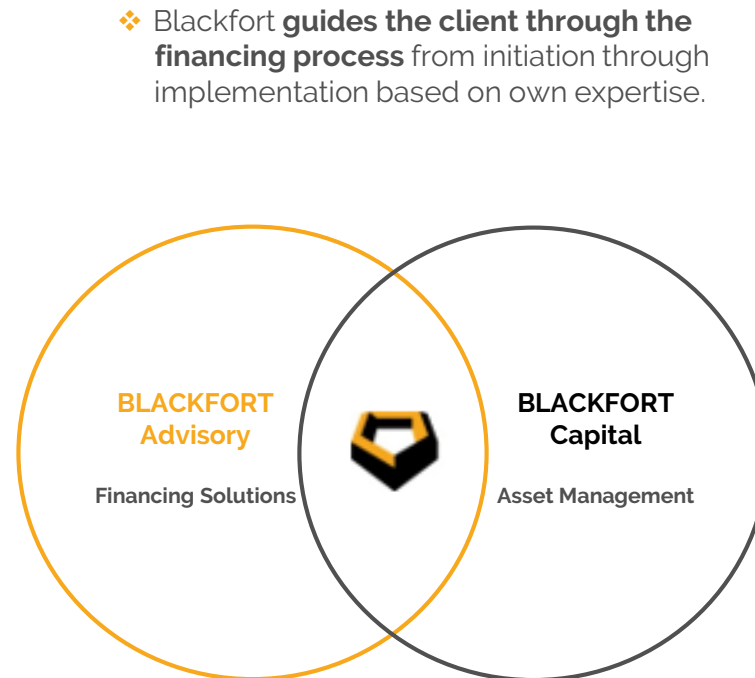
❖ Blackfort **guides the client through the financing process** from initiation through implementation based on own expertise.

BLACKFORT Advisory

Financing Solutions

BLACKFORT Capital

Asset Management